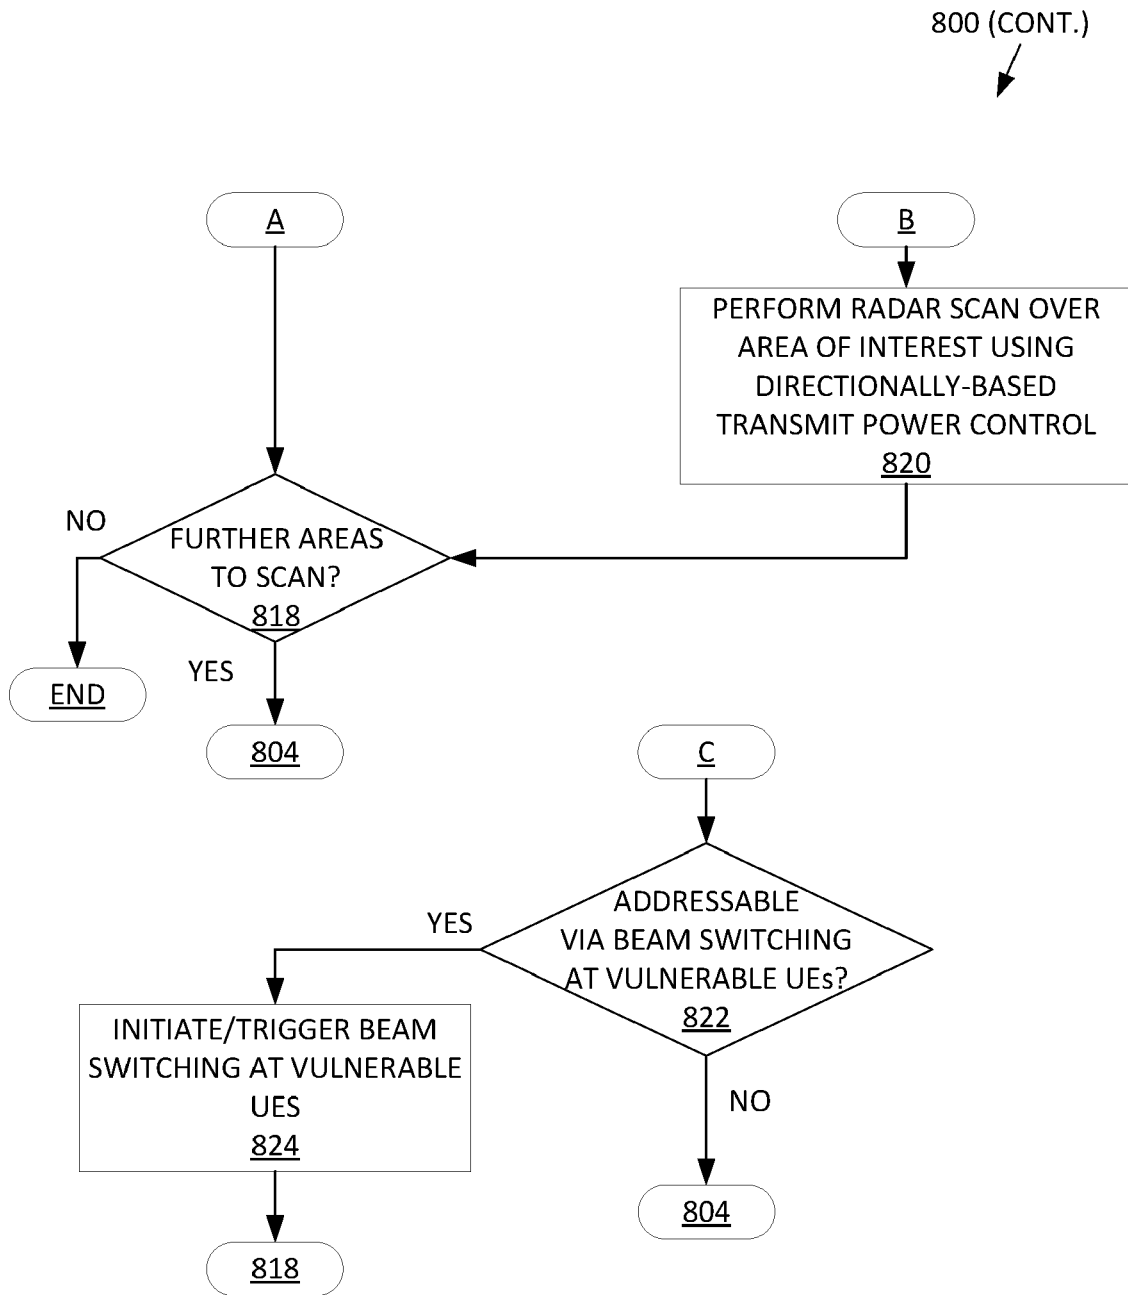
800 (CONT.)

A

B

PERFORM RADAR SCAN OVER AREA OF INTEREST USING DIRECTIONALLY-BASED TRANSMIT POWER CONTROL
820

NO

FURTHER AREAS TO SCAN?
818

END

YES

804

C

YES

ADDRESSABLE VIA BEAM SWITCHING AT VULNERABLE UEs?
822

INITIATE/TRIGGER BEAM SWITCHING AT VULNERABLE UES
824

NO

804

818